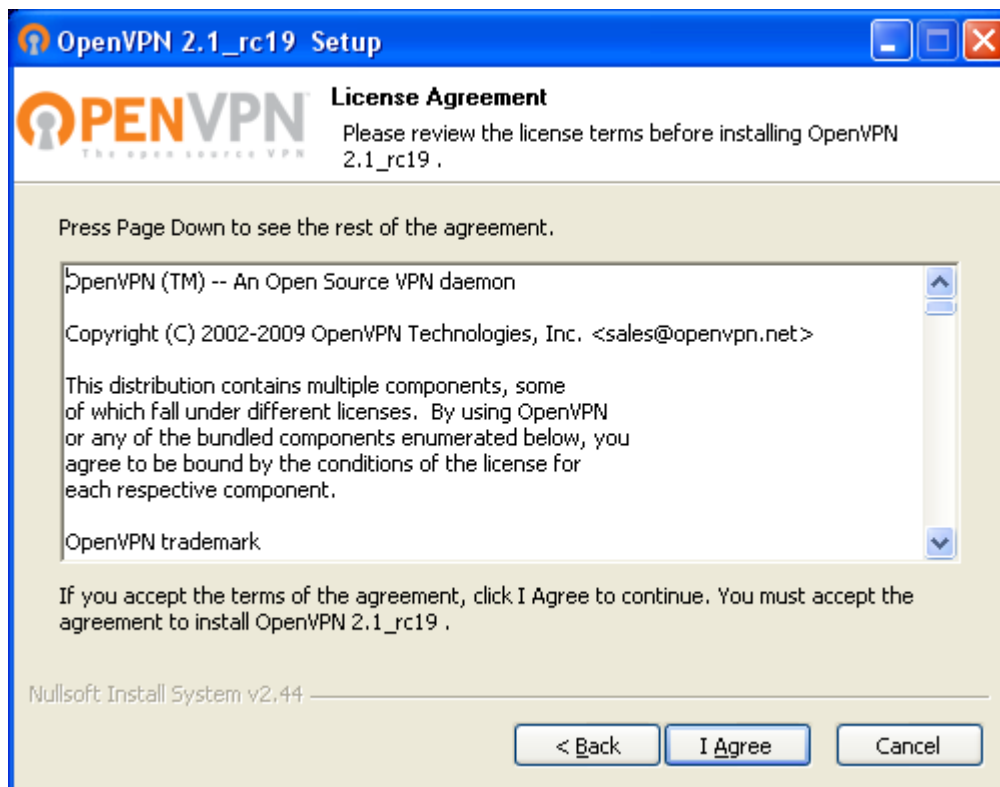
OpenVPN 2.1_rc19 Setup

OPENVPN
The open source VPN

License Agreement

Please review the license terms before installing OpenVPN 2.1_rc19 .

Press Page Down to see the rest of the agreement.

OpenVPN (TM) -- An Open Source VPN daemon

Copyright (C) 2002-2009 OpenVPN Technologies, Inc. <sales@openvpn.net>

This distribution contains multiple components, some of which fall under different licenses. By using OpenVPN or any of the bundled components enumerated below, you agree to be bound by the conditions of the license for each respective component.

OpenVPN trademark

If you accept the terms of the agreement, click I Agree to continue. You must accept the agreement to install OpenVPN 2.1_rc19 .

Nullsoft Install System v2.44

< Back
I Agree
Cancel